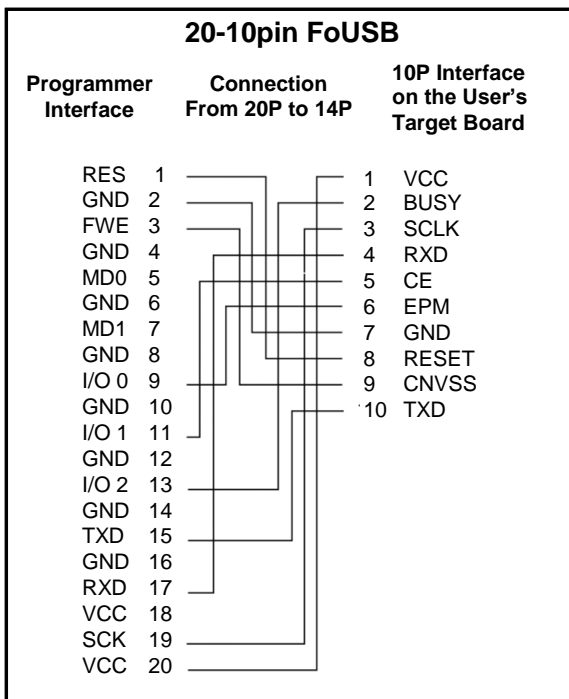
20-10pin FoUSB

Programmer Interface

Connection From 20P to 14P

10P Interface on the User's Target Board

RES 1
GND 2
FWE 3
GND 4
MD0 5
GND 6
MD1 7
GND 8
I/O 0 9
GND 10
I/O 1 11
GND 12
I/O 2 13
GND 14
TXD 15
GND 16
RXD 17
VCC 18
SCK 19
VCC 20

1 VCC
2 BUSY
3 SCLK
4 RXD
5 CE
6 EPM
7 GND
8 RESET
9 CNVSS
10 TXD